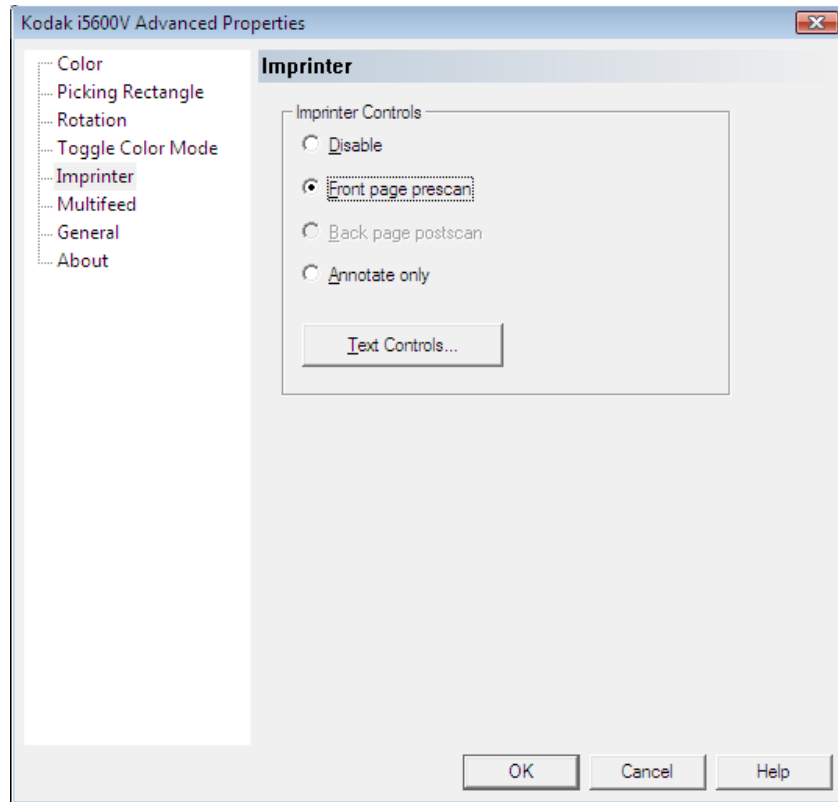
Kodak i5600V Advanced Properties

Color
Picking Rectangle
Rotation
Toggle Color Mode
Imprinter
Multifeed
General
About

Imprinter

Imprinter Controls

Disable

Front page prescan

Back page postscan

Annotate only

Text Controls...

OK

Cancel

Help